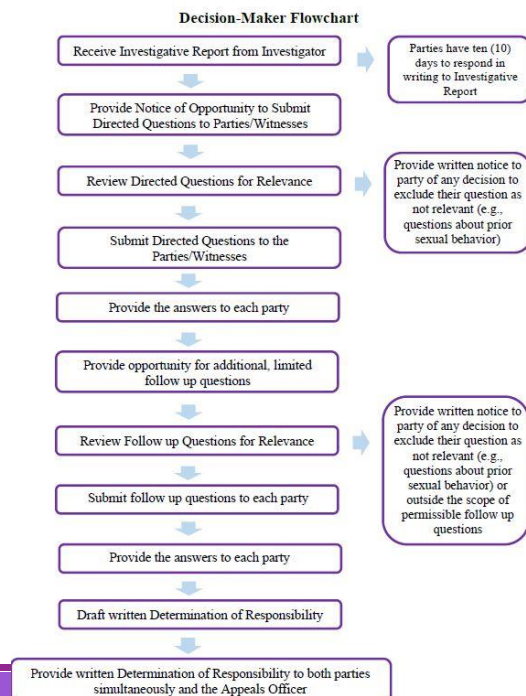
Decision-Maker Flowchart

Receive Investigative Report from Investigator

Parties have ten (10) days to respond in writing to Investigative Report

Provide Notice of Opportunity to Submit Directed Questions to Parties/Witnesses

Review Directed Questions for Relevance

Provide written notice to party of any decision to exclude their question as not relevant (e.g., questions about prior sexual behavior)

Submit Directed Questions to the Parties/Witnesses

Provide the answers to each party

Provide opportunity for additional, limited follow up questions

Review Follow up Questions for Relevance

Provide written notice to party of any decision to exclude their question as not relevant (e.g., questions about prior sexual behavior) or outside the scope of permissible follow up questions

Submit follow up questions to each party

Provide the answers to each party

Draft written Determination of Responsibility

Provide written Determination of Responsibility to both parties simultaneously and the Appeals Officer